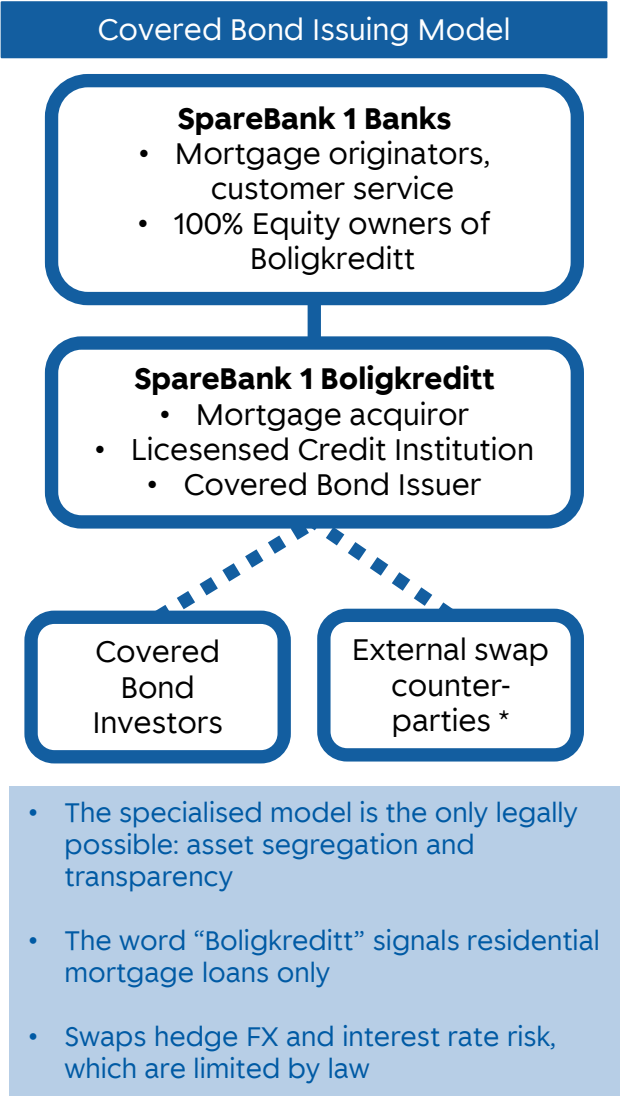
Covered Bond Issuing Model

**SpareBank 1 Banks**
• Mortgage originators, customer service
• 100% Equity owners of Boligkreditt

**SpareBank 1 Boligkreditt**
• Mortgage acquiror
• Licesensed Credit Institution
• Covered Bond Issuer

Covered Bond Investors

External swap counter-parties *

• The specialised model is the only legally possible: asset segregation and transparency

• The word "Boligkreditt" signals residential mortgage loans only

• Swaps hedge FX and interest rate risk, which are limited by law